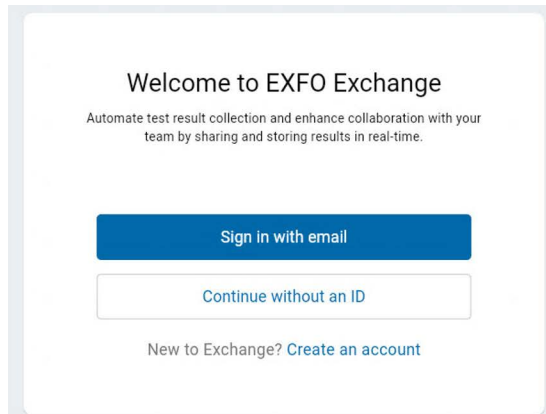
Welcome to EXFO Exchange

Automate test result collection and enhance collaboration with your team by sharing and storing results in real-time.

Sign in with email

Continue without an ID

New to Exchange? Create an account